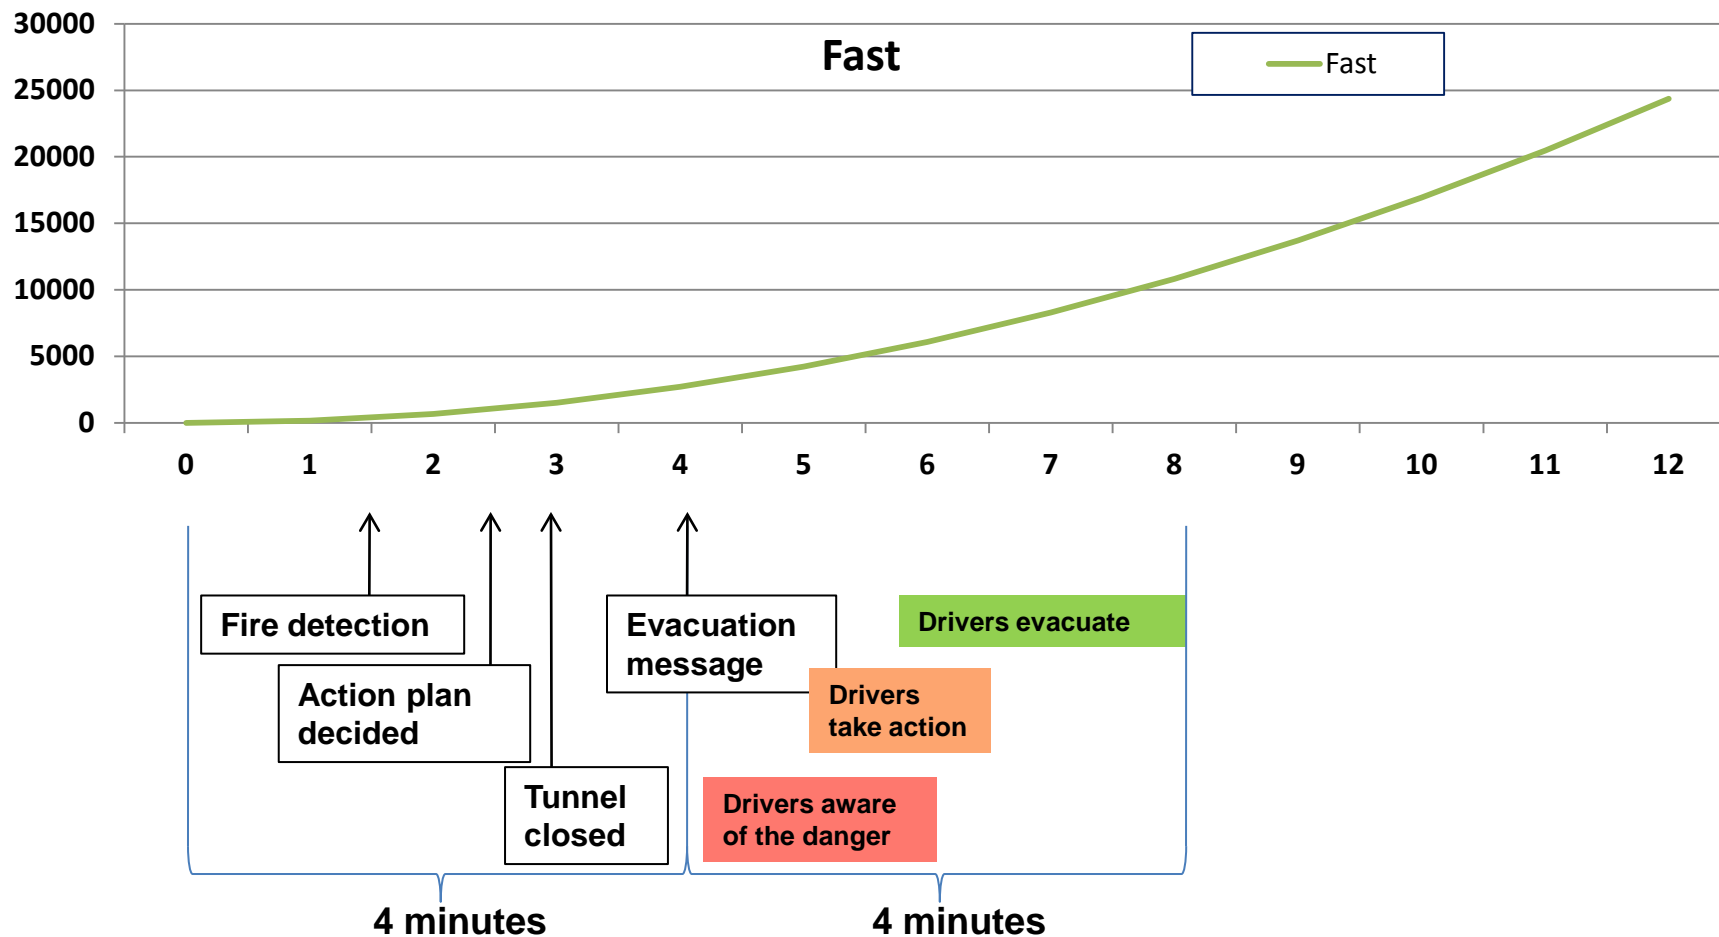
Fast

Fast

30000
25000
20000
15000
10000
5000
0

0 1 2 3 4 5 6 7 8 9 10 11 12

Fire detection

Action plan decided

Tunnel closed

Evacuation message

Drivers evacuate

Drivers take action

Drivers aware of the danger

4 minutes

4 minutes